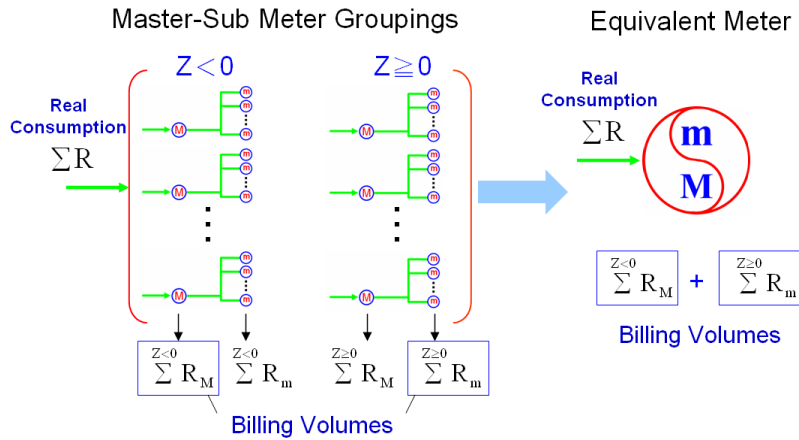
Master-Sub Meter Groupings

Equivalent Meter

Real Consumption
$\sum R$

$Z < 0$

$Z \geqq 0$

M m m m
M m m m
M m m m
M m m m
M m m m
M m m m

$\sum^{Z<0} R_M$ $\sum^{Z<0} R_m$ $\sum^{Z\geq0} R_M$ $\sum^{Z\geq0} R_m$

Billing Volumes

Real Consumption
$\sum R$

m
M

$\sum^{Z<0} R_M$ + $\sum^{Z\geq0} R_m$

Billing Volumes